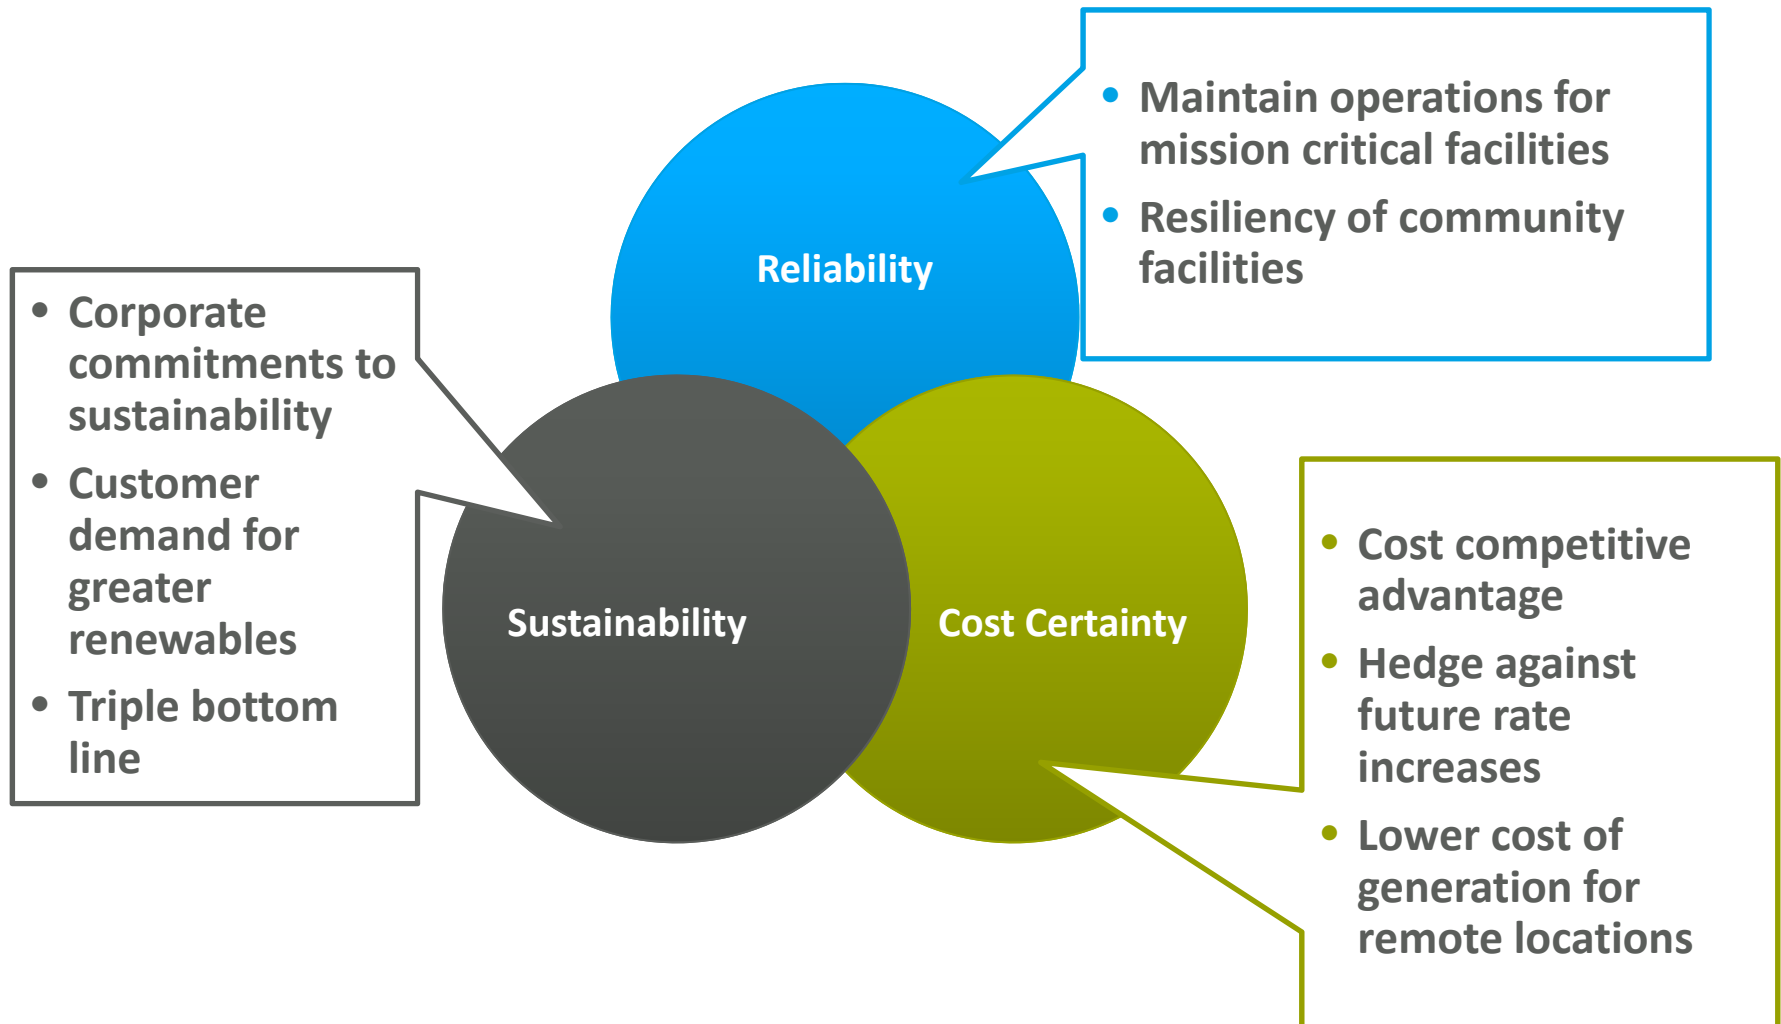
Reliability

- Maintain operations for mission critical facilities
- Resiliency of community facilities

- Corporate commitments to sustainability
- Customer demand for greater renewables
- Triple bottom line

Sustainability

Cost Certainty

- Cost competitive advantage
- Hedge against future rate increases
- Lower cost of generation for remote locations